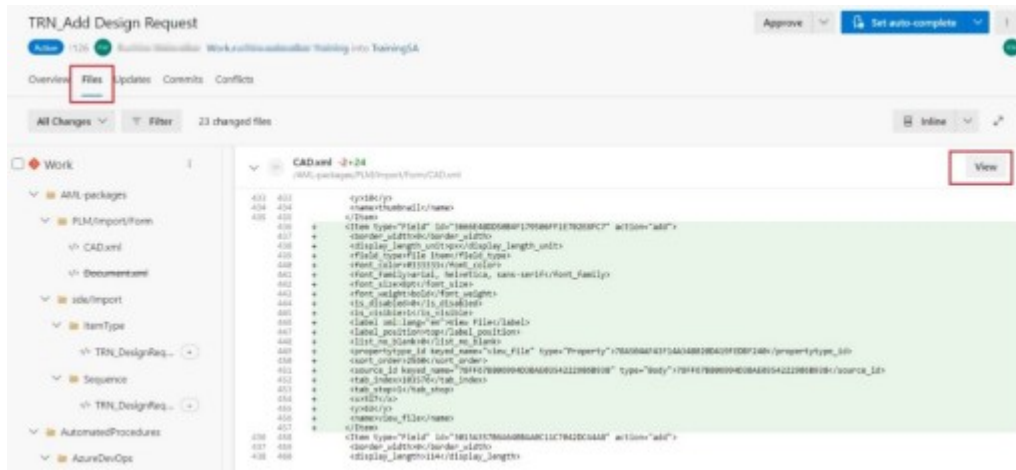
TRN_Add Design Request

Active !126 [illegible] Work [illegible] into TrainingSA

Approve | Set auto-complete

Overview Files Updates Commits Conflicts

All Changes Filter 23 changed files

Inline

Work

AML-packages

PLM/Import/Form

CAD.xml

Document.xml

side/Import

ItemType

TRN_DesignReq...

Sequence

TRN_DesignReq...

AutomatedProcedures

AzureDevOps

CAD.xml -2+24
/AML-packages/PLM/Import/Form/CAD.xml

View

<y>10</y>
<name>thumbnail</name>
</Item>
<Item type="Field" id="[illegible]" action="add">
<border_width>0</border_width>
<display_length_unit>px</display_length_unit>
<field_type>File Item</field_type>
<font_color>#333333</font_color>
<font_family>arial, helvetica, sans-serif</font_family>
<font_size>8pt</font_size>
<font_weight>bold</font_weight>
<is_disabled>0</is_disabled>
<is_visible>1</is_visible>
<label xml:lang="en">View File</label>
<label_position>top</label_position>
<list_no_blank>0</list_no_blank>
<propertytype_id keyed_name="view_file" type="Property">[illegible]</propertytype_id>
<sort_order>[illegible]</sort_order>
<source_id keyed_name="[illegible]" type="Body">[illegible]</source_id>
<tab_index>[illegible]</tab_index>
<tab_stop>1</tab_stop>
<x>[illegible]</x>
<y>10</y>
<name>view_file</name>
</Item>
<Item type="Field" id="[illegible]" action="add">
<border_width>0</border_width>
<display_length>114</display_length>